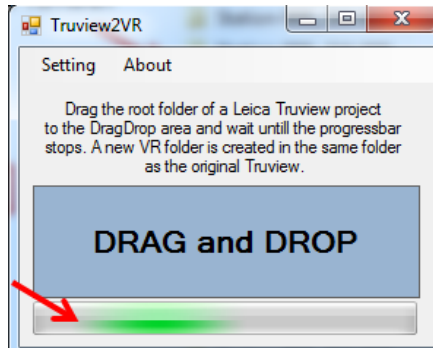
Truview2VR

Setting About

Drag the root folder of a Leica Truview project to the DragDrop area and wait untill the progressbar stops. A new VR folder is created in the same folder as the original Truview.

DRAG and DROP